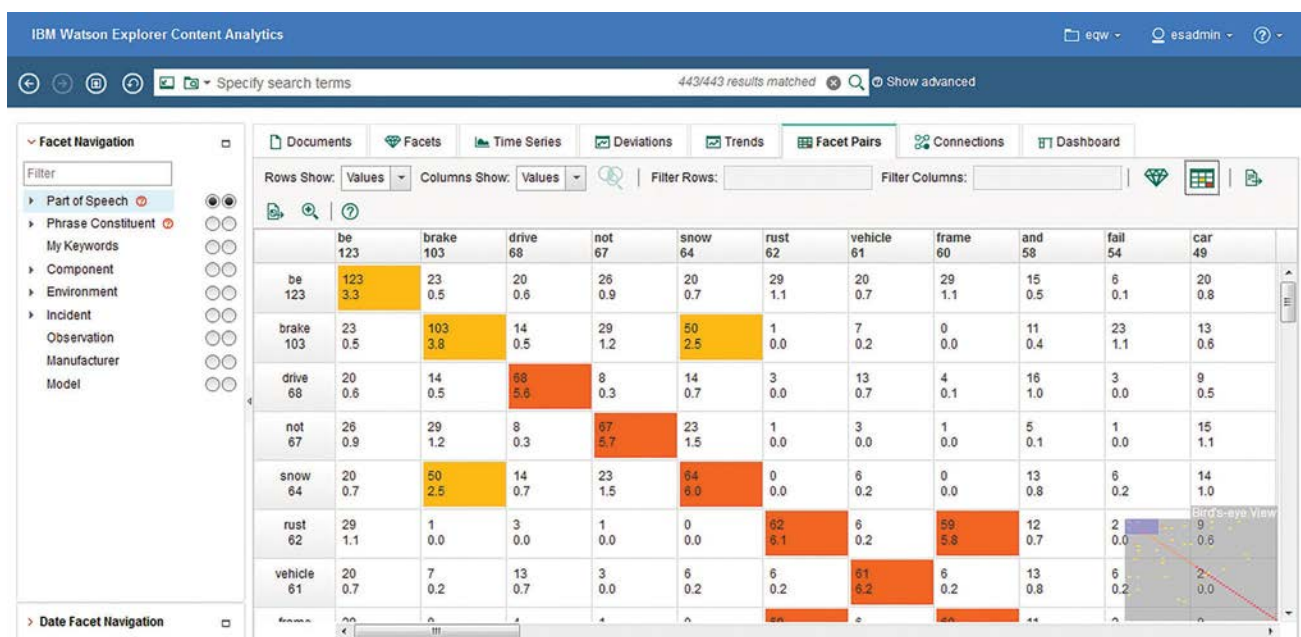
IBM Watson Explorer Content Analytics

eqw · esadmin · ?

Specify search terms

443/443 results matched

Show advanced

Facet Navigation

Filter

Part of Speech

Phrase Constituent

My Keywords

Component

Environment

Incident

Observation

Manufacturer

Model

Date Facet Navigation

Documents | Facets | Time Series | Deviations | Trends | Facet Pairs | Connections | Dashboard

Rows Show: Values | Columns Show: Values | Filter Rows: | Filter Columns:

| | be 123 | brake 103 | drive 68 | not 67 | snow 64 | rust 62 | vehicle 61 | frame 60 | and 58 | fail 54 | car 49 |
|---|---|---|---|---|---|---|---|---|---|---|---|
| be 123 | 123 3.3 | 23 0.5 | 20 0.6 | 26 0.9 | 20 0.7 | 29 1.1 | 20 0.7 | 29 1.1 | 15 0.5 | 6 0.1 | 20 0.8 |
| brake 103 | 23 0.5 | 103 3.8 | 14 0.5 | 29 1.2 | 50 2.5 | 1 0.0 | 7 0.2 | 0 0.0 | 11 0.4 | 23 1.1 | 13 0.6 |
| drive 68 | 20 0.6 | 14 0.5 | 68 5.6 | 8 0.3 | 14 0.7 | 3 0.0 | 13 0.7 | 4 0.1 | 16 1.0 | 3 0.0 | 9 0.5 |
| not 67 | 26 0.9 | 29 1.2 | 8 0.3 | 67 5.7 | 23 1.5 | 1 0.0 | 3 0.0 | 1 0.0 | 5 0.1 | 1 0.0 | 15 1.1 |
| snow 64 | 20 0.7 | 50 2.5 | 14 0.7 | 23 1.5 | 64 6.0 | 0 0.0 | 6 0.2 | 0 0.0 | 13 0.8 | 6 0.2 | 14 1.0 |
| rust 62 | 29 1.1 | 1 0.0 | 3 0.0 | 1 0.0 | 0 0.0 | 62 6.1 | 6 0.2 | 59 5.8 | 12 0.7 | 2 0.0 | 9 0.6 |
| vehicle 61 | 20 0.7 | 7 0.2 | 13 0.7 | 3 0.0 | 6 0.2 | 6 0.2 | 61 6.2 | 6 0.2 | 13 0.8 | 6 0.2 | 2 0.0 |
| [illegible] | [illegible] | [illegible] | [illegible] | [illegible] | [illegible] | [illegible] | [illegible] | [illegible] | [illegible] | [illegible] | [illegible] |

Bird's-eye View